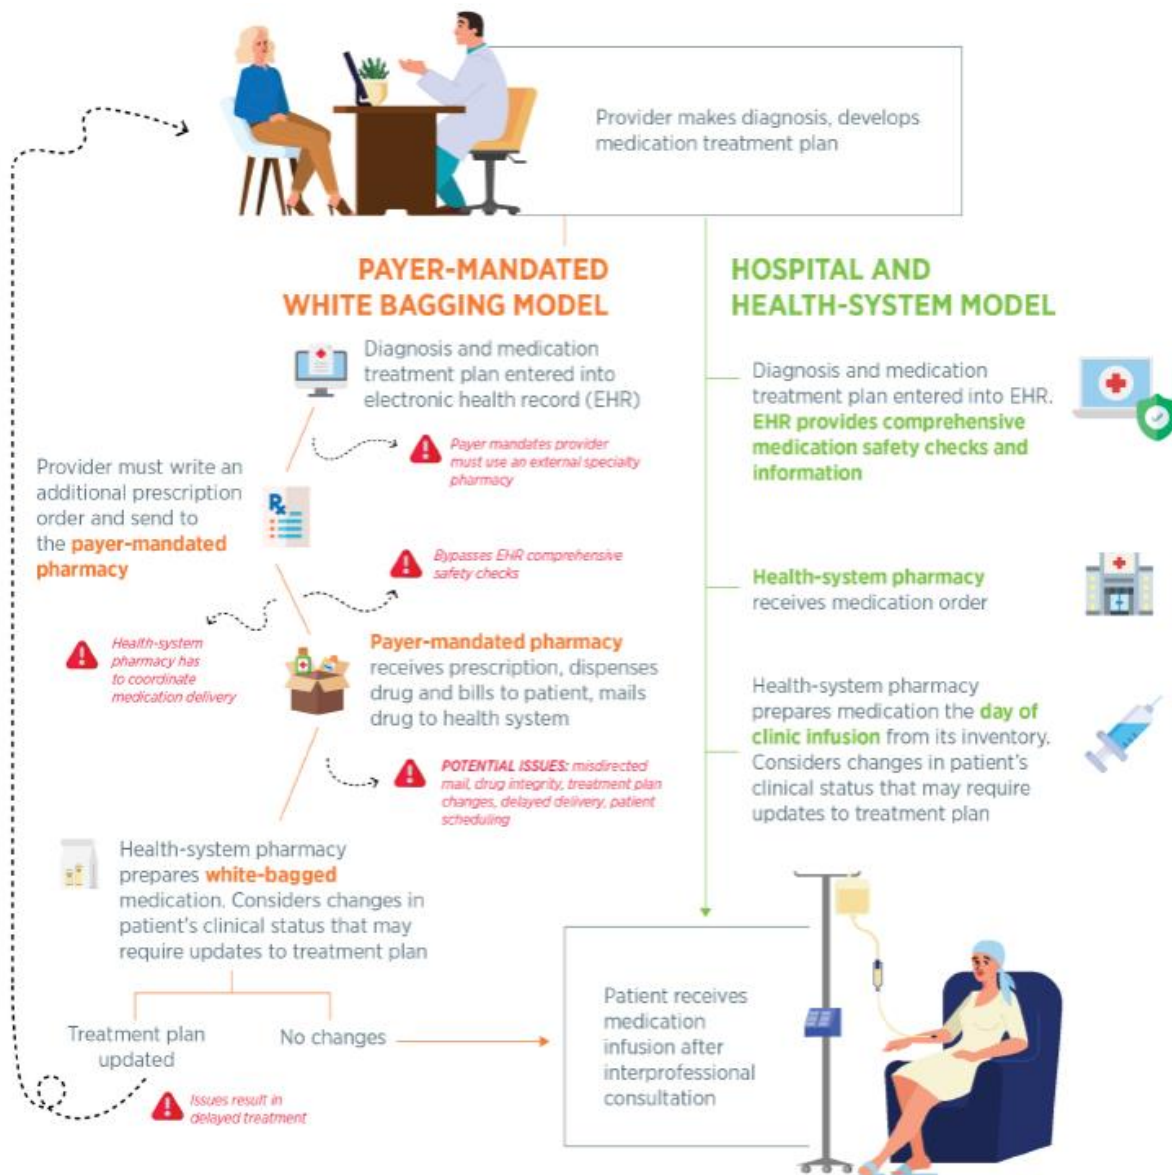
Provider makes diagnosis, develops medication treatment plan

PAYER-MANDATED WHITE BAGGING MODEL

Diagnosis and medication treatment plan entered into electronic health record (EHR)

Payer mandates provider must use an external specialty pharmacy

Provider must write an additional prescription order and send to the payer-mandated pharmacy

Bypasses EHR comprehensive safety checks

Health-system pharmacy has to coordinate medication delivery

Payer-mandated pharmacy receives prescription, dispenses drug and bills to patient, mails drug to health system

POTENTIAL ISSUES: misdirected mail, drug integrity, treatment plan changes, delayed delivery, patient scheduling

Health-system pharmacy prepares white-bagged medication. Considers changes in patient's clinical status that may require updates to treatment plan

Treatment plan updated

No changes

Issues result in delayed treatment

HOSPITAL AND HEALTH-SYSTEM MODEL

Diagnosis and medication treatment plan entered into EHR. EHR provides comprehensive medication safety checks and information

Health-system pharmacy receives medication order

Health-system pharmacy prepares medication the day of clinic infusion from its inventory. Considers changes in patient's clinical status that may require updates to treatment plan

Patient receives medication infusion after interprofessional consultation